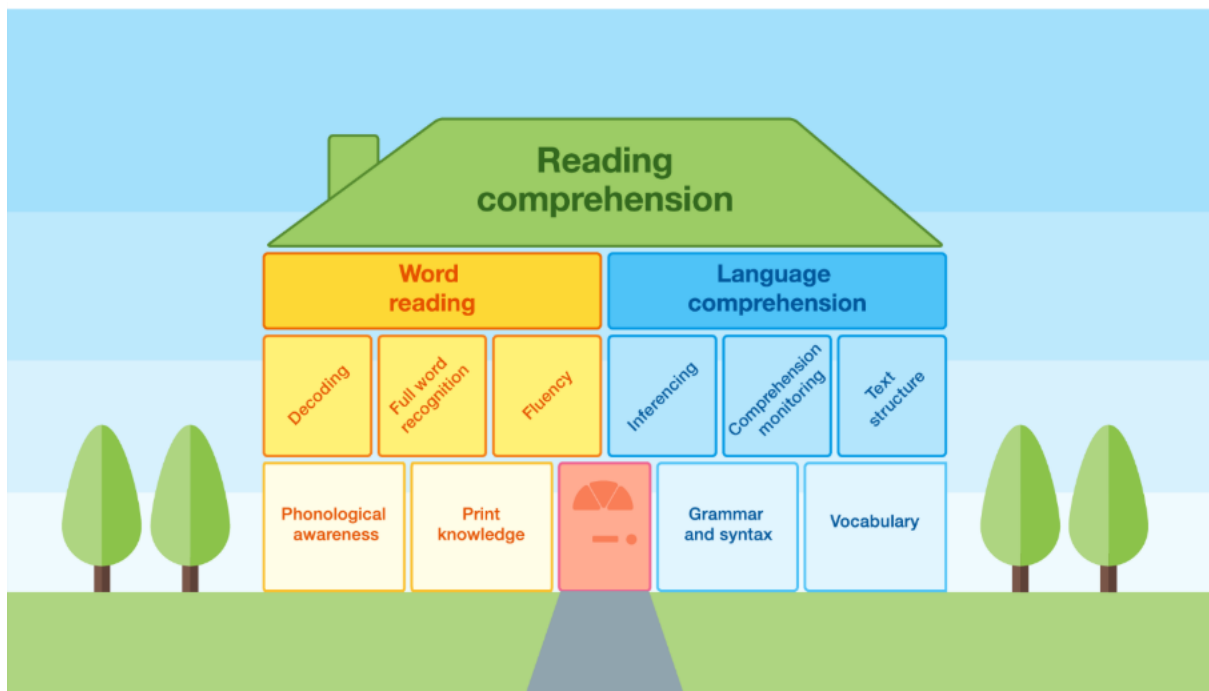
Reading comprehension

Word reading

Language comprehension

Decoding

Full word recognition

Fluency

Inferencing

Comprehension monitoring

Text structure

Phonological awareness

Print knowledge

Grammar and syntax

Vocabulary